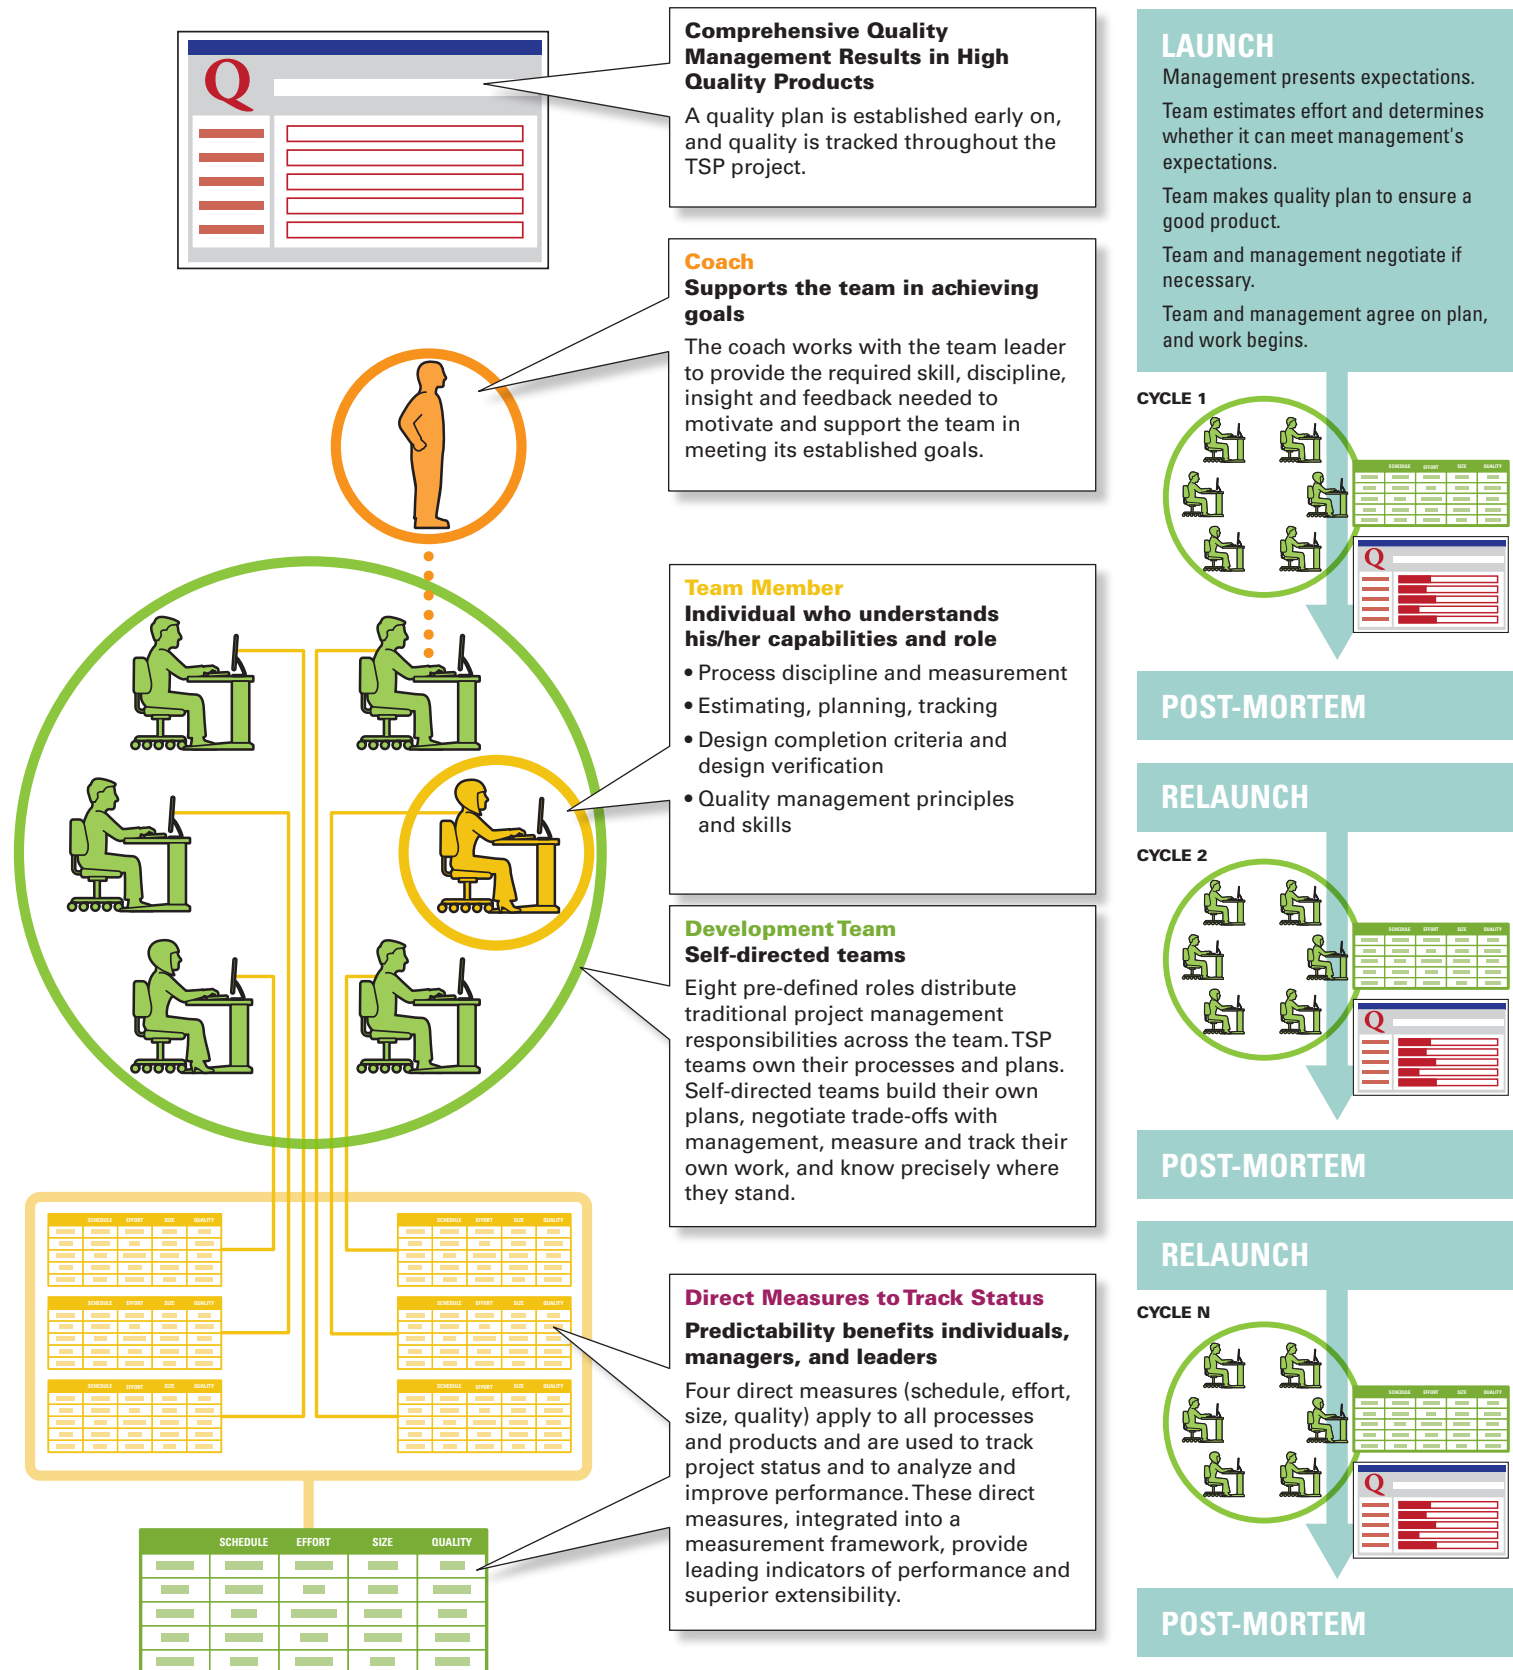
Q

Comprehensive Quality Management Results in High Quality Products

A quality plan is established early on, and quality is tracked throughout the TSP project.

Coach
Supports the team in achieving goals

The coach works with the team leader to provide the required skill, discipline, insight and feedback needed to motivate and support the team in meeting its established goals.

Team Member
Individual who understands his/her capabilities and role

• Process discipline and measurement
• Estimating, planning, tracking
• Design completion criteria and design verification
• Quality management principles and skills

Development Team
Self-directed teams

Eight pre-defined roles distribute traditional project management responsibilities across the team. TSP teams own their processes and plans. Self-directed teams build their own plans, negotiate trade-offs with management, measure and track their own work, and know precisely where they stand.

Direct Measures to Track Status

Predictability benefits individuals, managers, and leaders

Four direct measures (schedule, effort, size, quality) apply to all processes and products and are used to track project status and to analyze and improve performance. These direct measures, integrated into a measurement framework, provide leading indicators of performance and superior extensibility.

| SCHEDULE | EFFORT | SIZE | QUALITY |
|---|---|---|---|

LAUNCH
Management presents expectations.
Team estimates effort and determines whether it can meet management's expectations.
Team makes quality plan to ensure a good product.
Team and management negotiate if necessary.
Team and management agree on plan, and work begins.

CYCLE 1

Q

POST-MORTEM

RELAUNCH

CYCLE 2

Q

POST-MORTEM

RELAUNCH

CYCLE N

Q

POST-MORTEM